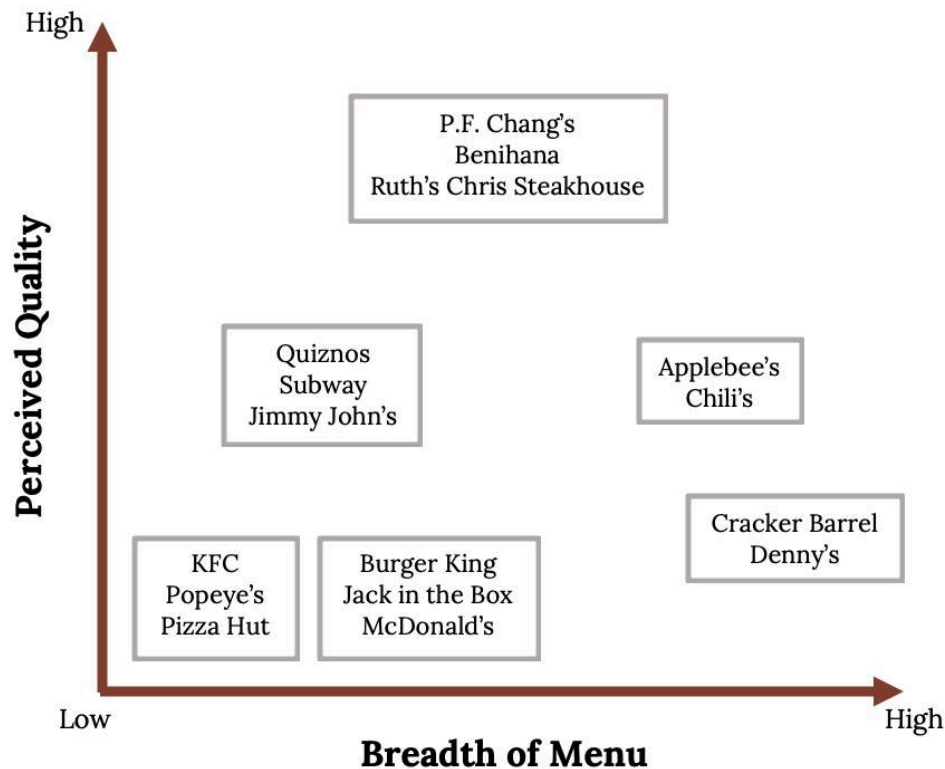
High

Perceived Quality

P.F. Chang's
Benihana
Ruth's Chris Steakhouse

Quiznos
Subway
Jimmy John's

Applebee's
Chili's

Cracker Barrel
Denny's

KFC
Popeye's
Pizza Hut

Burger King
Jack in the Box
McDonald's

Low

High

Breadth of Menu